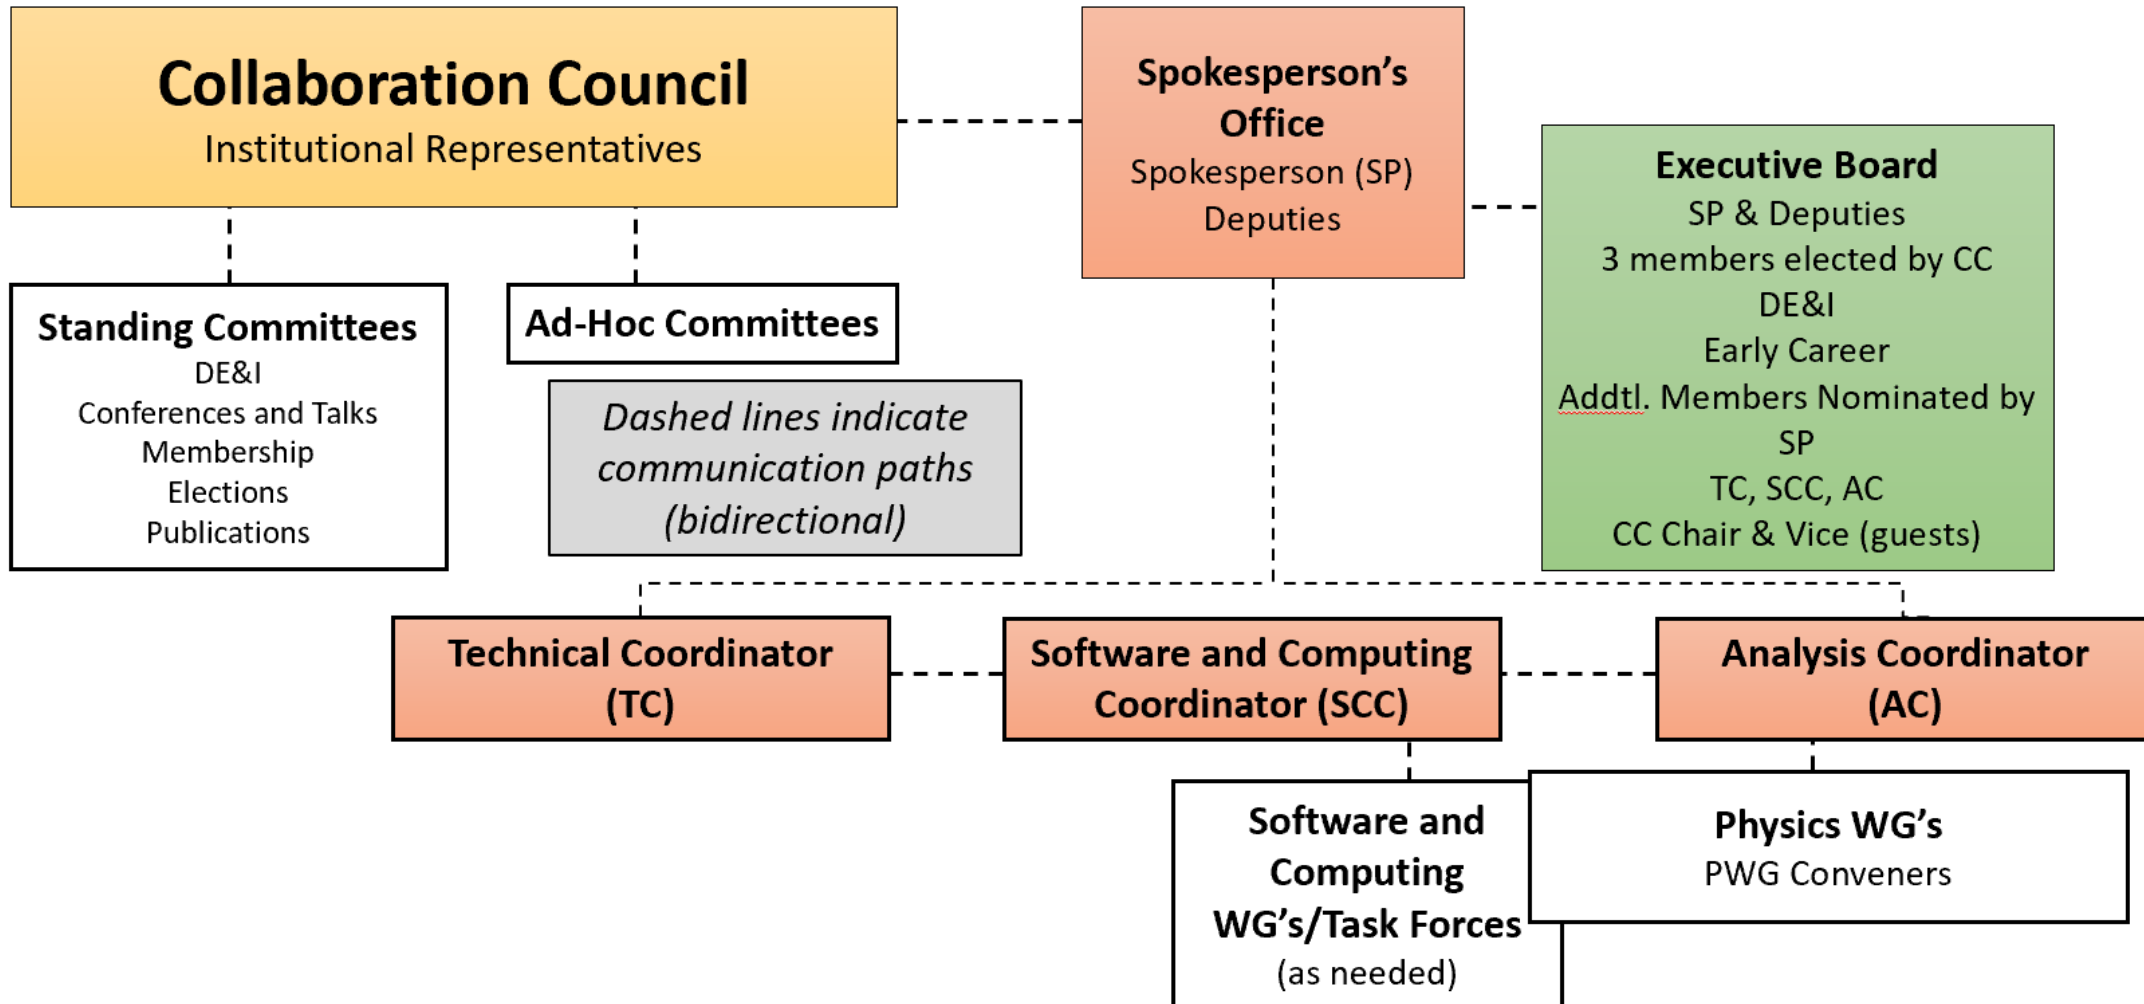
Collaboration Council
Institutional Representatives

Spokesperson's Office
Spokesperson (SP)
Deputies

Executive Board
SP & Deputies
3 members elected by CC
DE&I
Early Career
Addtl. Members Nominated by SP
TC, SCC, AC
CC Chair & Vice (guests)

Standing Committees
DE&I
Conferences and Talks
Membership
Elections
Publications

Ad-Hoc Committees

*Dashed lines indicate communication paths (bidirectional)*

Technical Coordinator (TC)

Software and Computing Coordinator (SCC)

Analysis Coordinator (AC)

Software and Computing WG's/Task Forces
(as needed)

Physics WG's
PWG Conveners